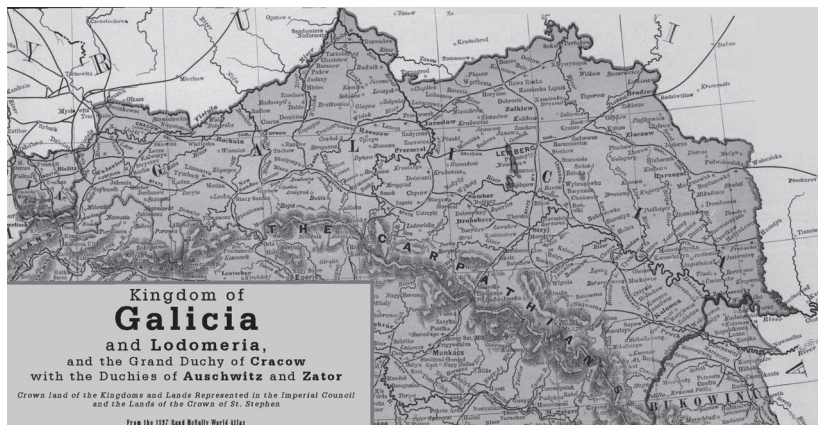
Kingdom of
Galicia
and Lodomeria,
and the Grand Duchy of Cracow
with the Duchies of Auschwitz and Zator

Crown land of the Kingdoms and Lands Represented in the Imperial Council and the Lands of the Crown of St. Stephen

From the 1897 Rand McNally World Atlas

G A L I C I A

THE CARPATHIANS

LEMBERG

Rzeszow

Przemysl

Tarnopol

Munkacs

BUKOWINA

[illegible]